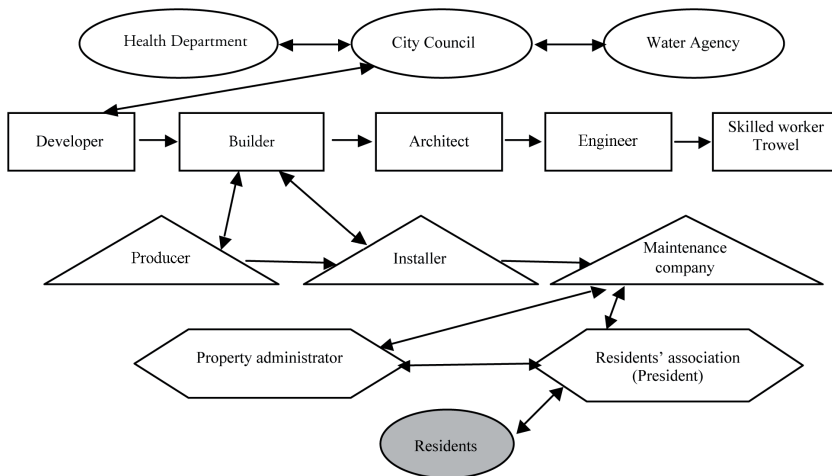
Health Department

City Council

Water Agency

Developer

Builder

Architect

Engineer

Skilled worker Trowel

Producer

Installer

Maintenance company

Property administrator

Residents' association (President)

Residents